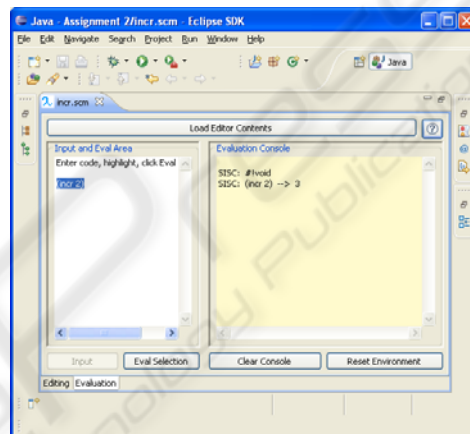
Java - Assignment 2/incr.scm - Eclipse SDK

File Edit Navigate Search Project Run Window Help

Java

incr.scm

Load Editor Contents

Input and Eval Area

Enter code, highlight, click Eval

(incr 2)

Evaluation Console

SISC: #!void
SISC: (incr 2) --> 3

Input

Eval Selection

Clear Console

Reset Environment

Editing Evaluation